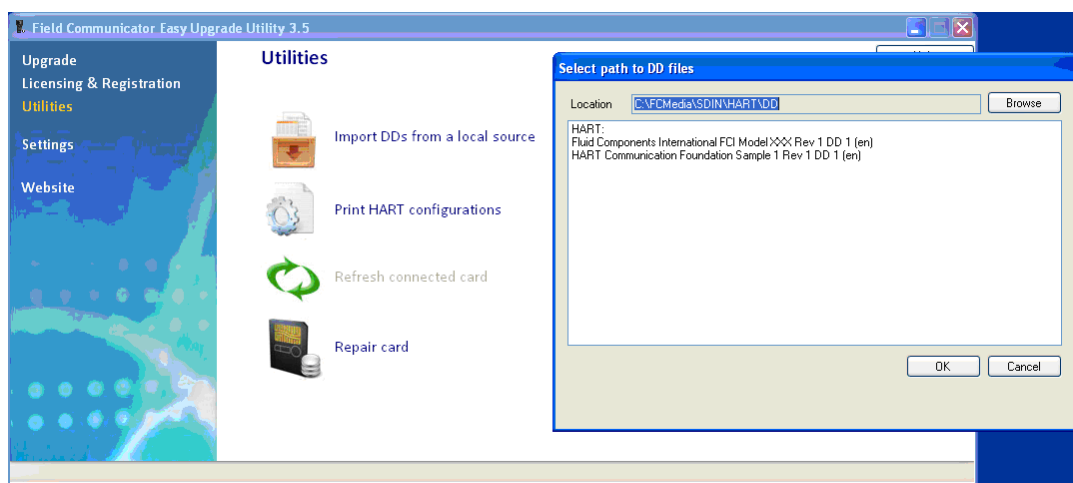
Field Communicator Easy Upgrade Utility 3.5

Upgrade
Licensing & Registration
Utilities
Settings
Website

Utilities

Import DDs from a local source
Print HART configurations
Refresh connected card
Repair card

Select path to DD files

Location C:\FCMedia\SDIN\HART\DD Browse

HART:
Fluid Components International FCI Model XXX Rev 1 DD 1 (en)
HART Communication Foundation Sample 1 Rev 1 DD 1 (en)

OK Cancel